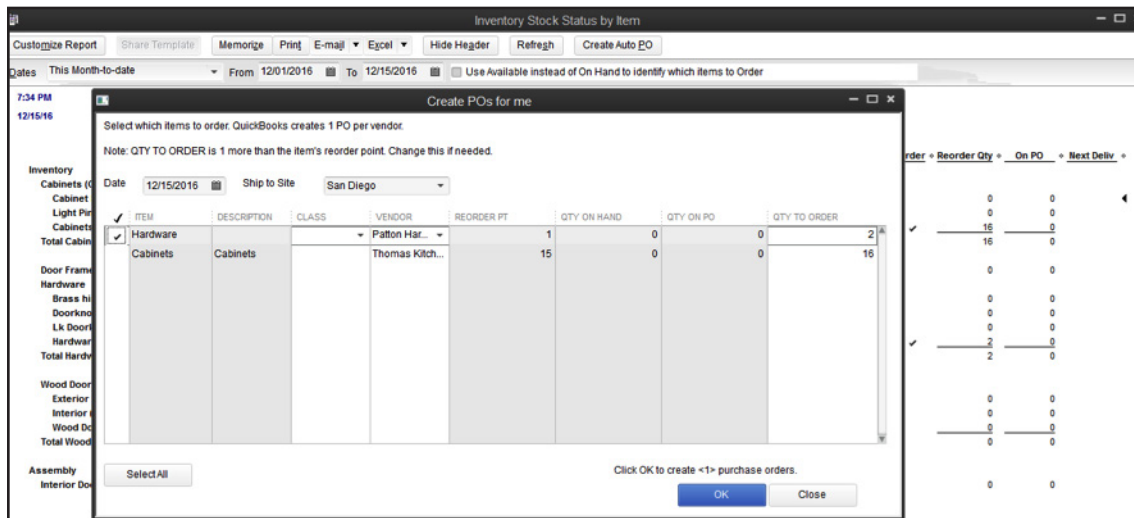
Inventory Stock Status by Item

Customize Report | Share Template | Memorize | Print | E-mail ▾ | Excel ▾ | Hide Header | Refresh | Create Auto PO

Dates This Month-to-date From 12/01/2016 To 12/15/2016 Use Available instead of On Hand to identify which items to Order

7:34 PM
12/15/16

Inventory
Cabinets (C
Cabinet
Light Pi
Cabinets
Total Cabin

Door Frame
Hardware
Brass hi
Doorkno
Lk Doorl
Hardwar
Total Hardw

Wood Door
Exterior
Interior
Wood Dc
Total Wood

Assembly
Interior Do

rder ◆ Reorder Qty ◆ On PO ◆ Next Deliv ◆

| Reorder Qty | On PO |
|---|---|
| 0 | 0 |
| 0 | 0 |
| 16 | 0 |
| 16 | 0 |
| 0 | 0 |
| 0 | 0 |
| 0 | 0 |
| 0 | 0 |
| 2 | 0 |
| 2 | 0 |
| 0 | 0 |
| 0 | 0 |
| 0 | 0 |
| 0 | 0 |
| 0 | 0 |

Create POs for me

Select which items to order. QuickBooks creates 1 PO per vendor.

Note: QTY TO ORDER is 1 more than the item's reorder point. Change this if needed.

Date 12/15/2016 Ship to Site San Diego

| ✓ | ITEM | DESCRIPTION | CLASS | VENDOR | REORDER PT | QTY ON HAND | QTY ON PO | QTY TO ORDER |
|---|---|---|---|---|---|---|---|---|
| ✓ | Hardware | | | Patton Har... | 1 | 0 | 0 | 2 |
| | Cabinets | Cabinets | | Thomas Kitch... | 15 | 0 | 0 | 16 |

Select All

Click OK to create <1> purchase orders.

OK Close